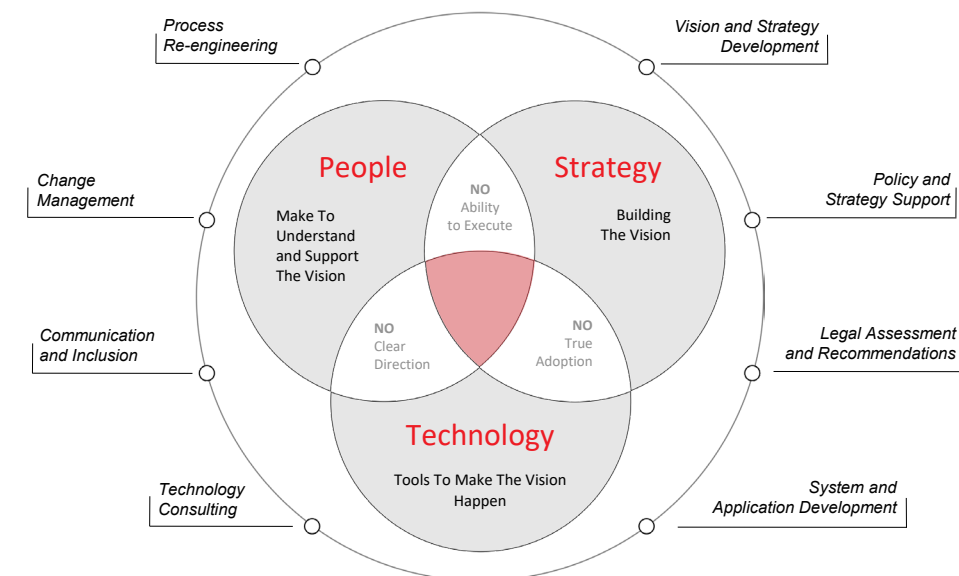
Process Re-engineering

Vision and Strategy Development

People

Make To Understand and Support The Vision

NO Ability to Execute

Strategy

Building The Vision

Change Management

Policy and Strategy Support

NO Clear Direction

NO True Adoption

Communication and Inclusion

Legal Assessment and Recommendations

Technology

Tools To Make The Vision Happen

Technology Consulting

System and Application Development